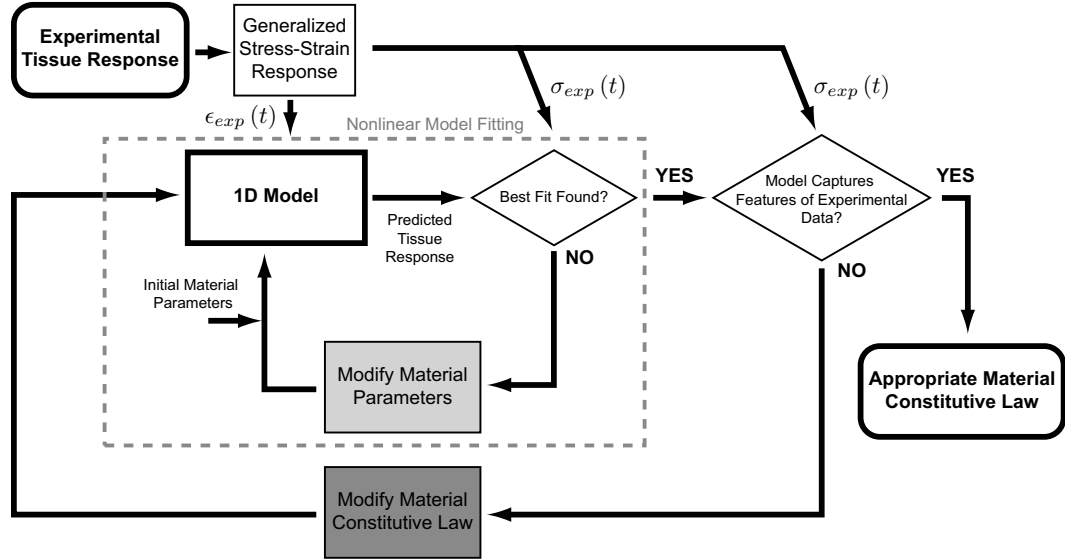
Experimental Tissue Response

Generalized Stress-Strain Response

$\sigma_{exp}(t)$

$\sigma_{exp}(t)$

$\epsilon_{exp}(t)$

Nonlinear Model Fitting

1D Model

Predicted Tissue Response

Best Fit Found?

YES

NO

Model Captures Features of Experimental Data?

YES

NO

Initial Material Parameters

Modify Material Parameters

Appropriate Material Constitutive Law

Modify Material Constitutive Law